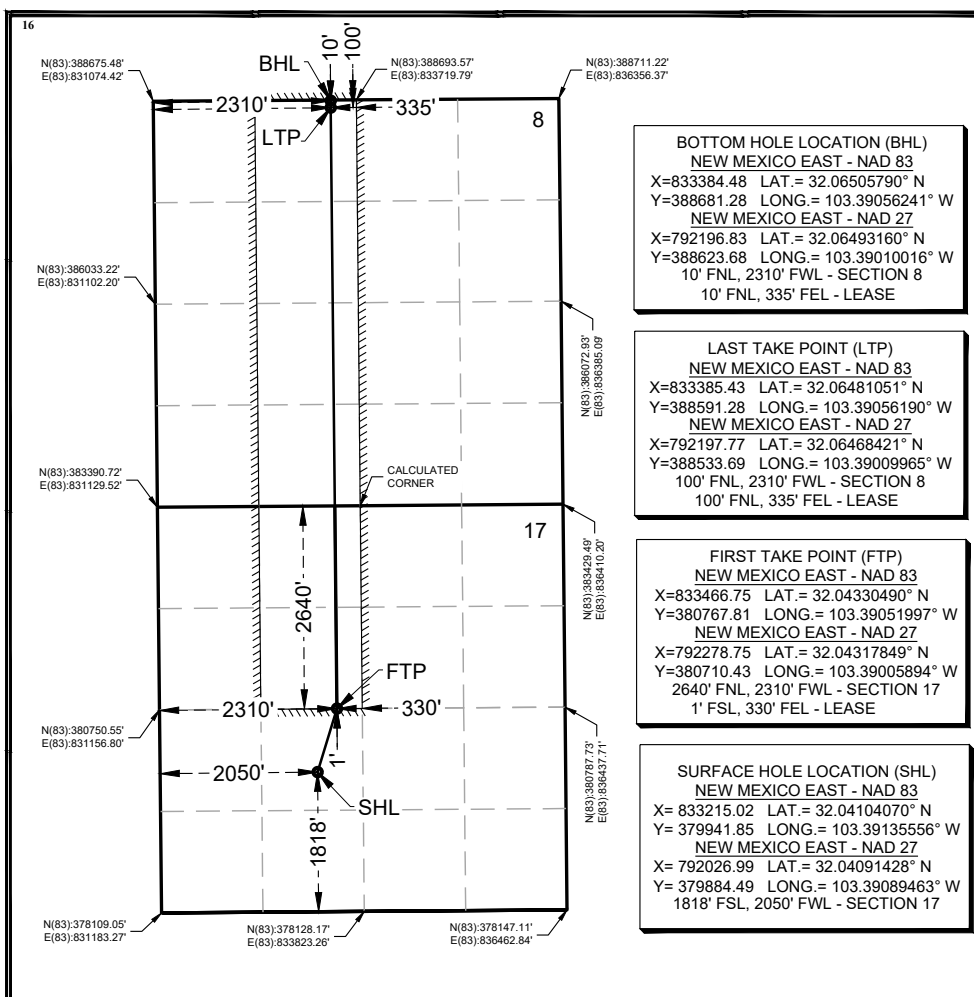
16

N(83):388675.48'
E(83):831074.42'

BHL

10'

100'

N(83):388693.57'
E(83):833719.79'

N(83):388711.22'
E(83):836356.37'

2310'

335'

LTP

8

N(83):386033.22'
E(83):831102.20'

N(83):386072.93'
E(83):836385.09'

N(83):383390.72'
E(83):831129.52'

CALCULATED CORNER

17

N(83):383429.49'
E(83):836410.20'

2640'

FTP

2310'

330'

N(83):380750.55'
E(83):831156.80'

1'

2050'

SHL

N(83):380787.73'
E(83):836437.71'

1818'

N(83):378109.05'
E(83):831183.27'

N(83):378128.17'
E(83):833823.26'

N(83):378147.11'
E(83):836462.84'

BOTTOM HOLE LOCATION (BHL)
NEW MEXICO EAST - NAD 83
X=833384.48 LAT.= 32.06505790° N
Y=388681.28 LONG.= 103.39056241° W
NEW MEXICO EAST - NAD 27
X=792196.83 LAT.= 32.06493160° N
Y=388623.68 LONG.= 103.39010016° W
10' FNL, 2310' FWL - SECTION 8
10' FNL, 335' FEL - LEASE

LAST TAKE POINT (LTP)
NEW MEXICO EAST - NAD 83
X=833385.43 LAT.= 32.06481051° N
Y=388591.28 LONG.= 103.39056190° W
NEW MEXICO EAST - NAD 27
X=792197.77 LAT.= 32.06468421° N
Y=388533.69 LONG.= 103.39009965° W
100' FNL, 2310' FWL - SECTION 8
100' FNL, 335' FEL - LEASE

FIRST TAKE POINT (FTP)
NEW MEXICO EAST - NAD 83
X=833466.75 LAT.= 32.04330490° N
Y=380767.81 LONG.= 103.39051997° W
NEW MEXICO EAST - NAD 27
X=792278.75 LAT.= 32.04317849° N
Y=380710.43 LONG.= 103.39005894° W
2640' FNL, 2310' FWL - SECTION 17
1' FSL, 330' FEL - LEASE

SURFACE HOLE LOCATION (SHL)
NEW MEXICO EAST - NAD 83
X= 833215.02 LAT.= 32.04104070° N
Y= 379941.85 LONG.= 103.39135556° W
NEW MEXICO EAST - NAD 27
X= 792026.99 LAT.= 32.04091428° N
Y= 379884.49 LONG.= 103.39089463° W
1818' FSL, 2050' FWL - SECTION 17